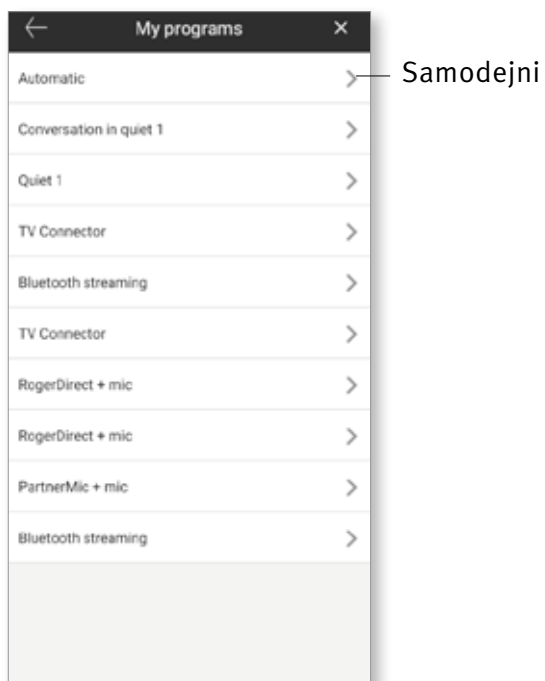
← My programs ×

Automatic >

Samodejni

Conversation in quiet 1 >

Quiet 1 >

TV Connector >

Bluetooth streaming >

TV Connector >

RogerDirect + mic >

RogerDirect + mic >

PartnerMic + mic >

Bluetooth streaming >